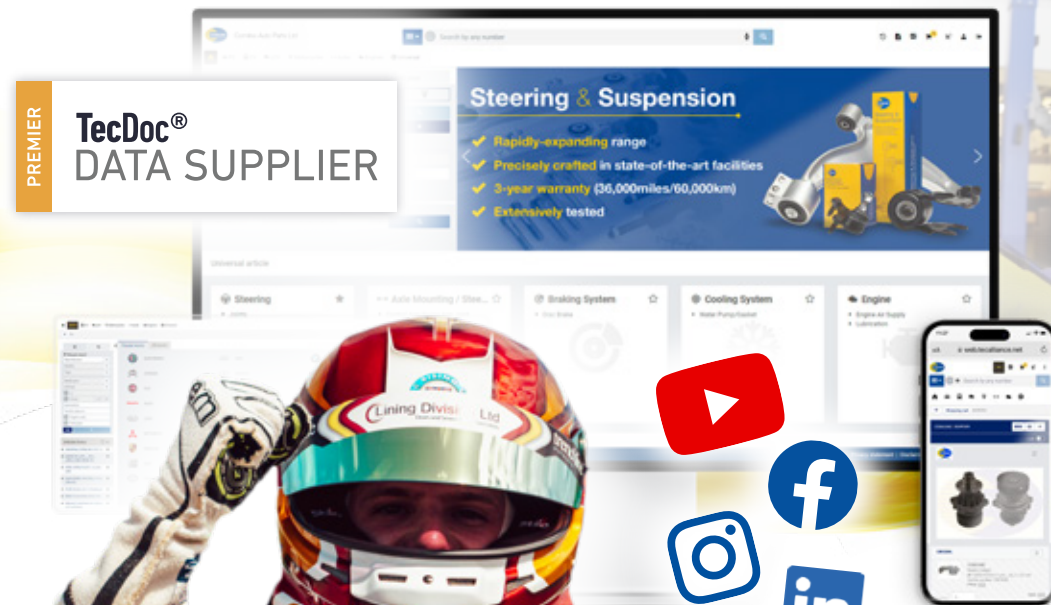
PREMIER

TecDoc®
DATA SUPPLIER

Search by any number

Steering & Suspension

Rapidly-expanding range
Precisely crafted in state-of-the-art facilities
3-year warranty (36,000miles/60,000km)
Extensively tested

Universal article

Steering

Axle Mounting / Stee...

Braking System

Cooling System

Engine

Lining Division Ltd

web.tecalliance.net

Search by any number